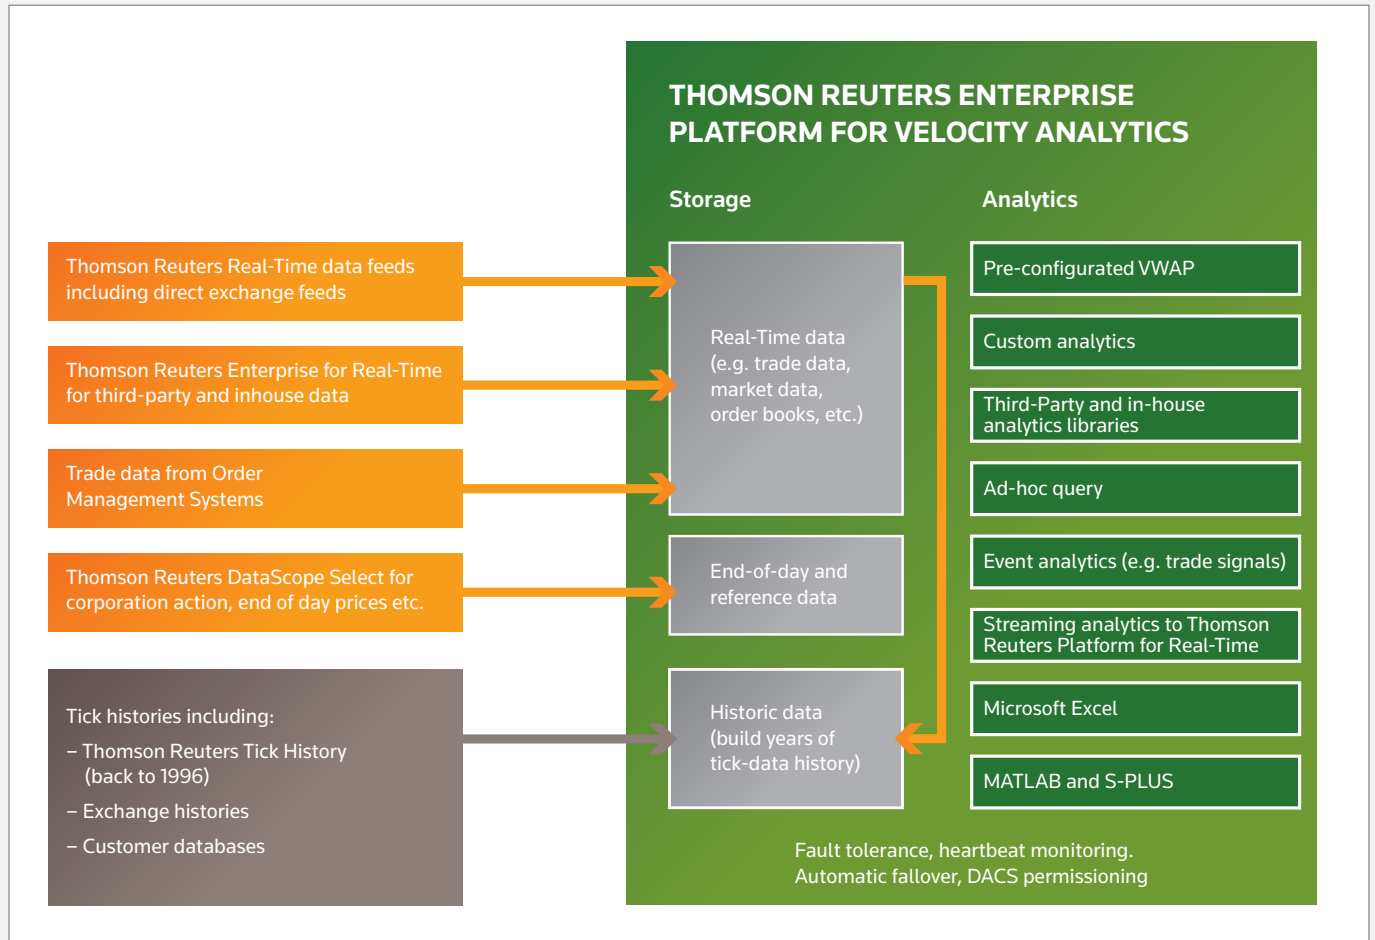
Thomson Reuters Real-Time data feeds including direct exchange feeds

Thomson Reuters Enterprise for Real-Time for third-party and inhouse data

Trade data from Order Management Systems

Thomson Reuters DataScope Select for corporation action, end of day prices etc.

Tick histories including:

– Thomson Reuters Tick History (back to 1996)

– Exchange histories

– Customer databases

THOMSON REUTERS ENTERPRISE PLATFORM FOR VELOCITY ANALYTICS

Storage

Real-Time data (e.g. trade data, market data, order books, etc.)

End-of-day and reference data

Historic data (build years of tick-data history)

Analytics

Pre-configurated VWAP

Custom analytics

Third-Party and in-house analytics libraries

Ad-hoc query

Event analytics (e.g. trade signals)

Streaming analytics to Thomson Reuters Platform for Real-Time

Microsoft Excel

MATLAB and S-PLUS

Fault tolerance, heartbeat monitoring. Automatic fallover, DACS permissioning